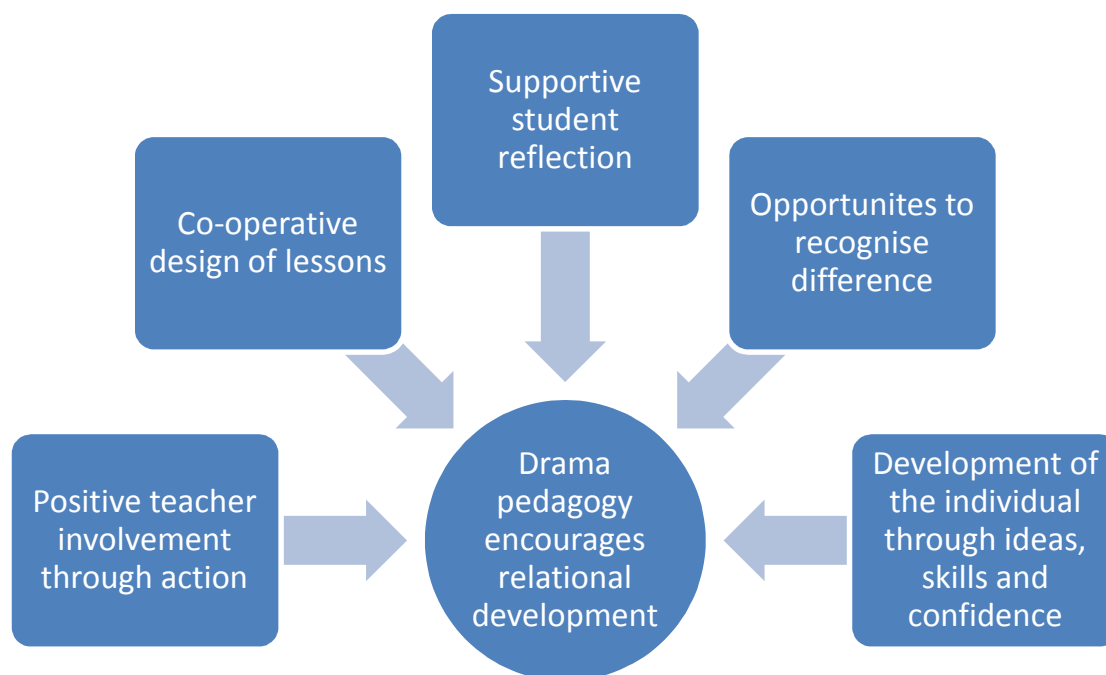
Supportive student reflection

Co-operative design of lessons

Opportunites to recognise difference

Positive teacher involvement through action

Drama pedagogy encourages relational development

Development of the individual through ideas, skills and confidence